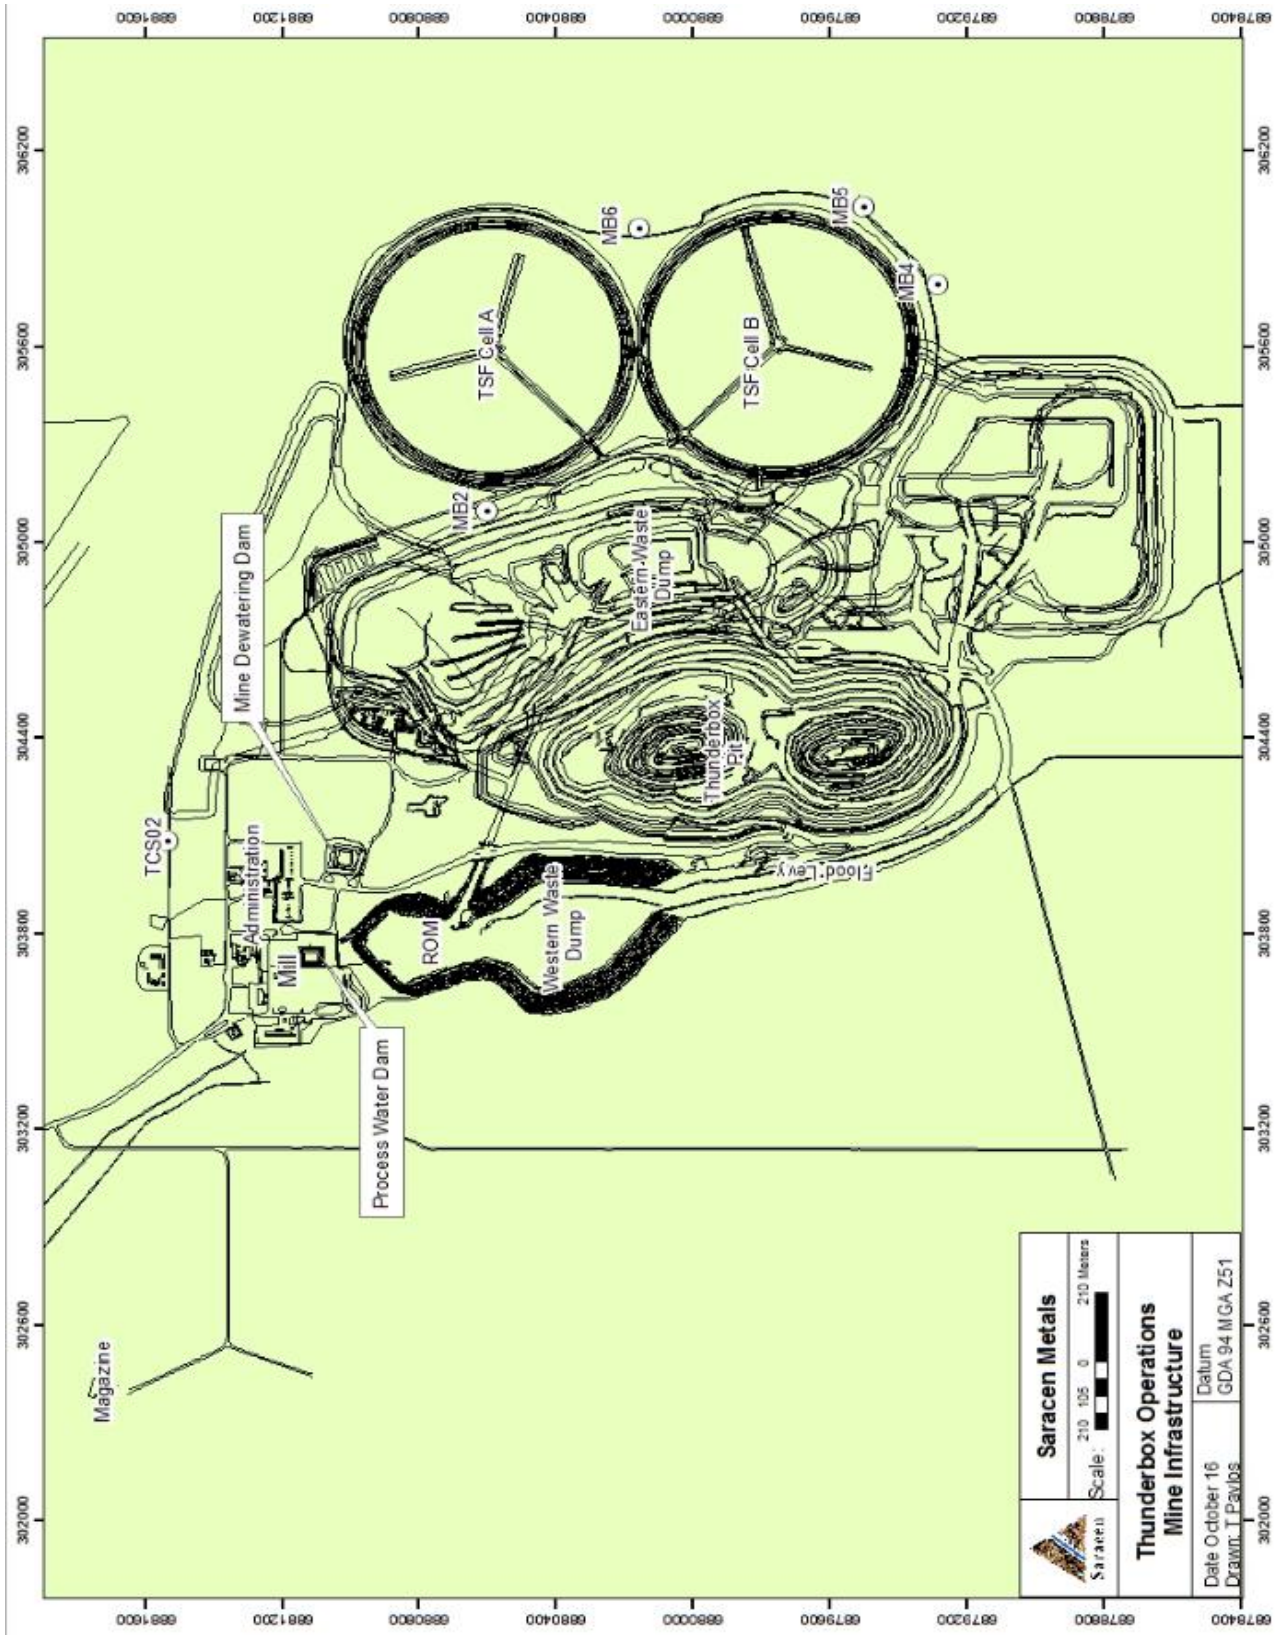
Saracen Metals

Scale: 210 105 0 210 Meters

Thunderbox Operations
Mine Infrastructure

Date October 16
Drawn: T Pavlos

Datum
GDA 94 MGA Z51

Saracen

TSF Cell A
TSF Cell B
MB6
MB5
MB4
MB2
Eastern Waste Dump
Thunderbox Pit
Flood Levy
Western Waste Dump
ROM
Mill
Administration
TCS02
Mine Dewatering Dam
Process Water Dam
Magazine

6881600
6881200
6880800
6880400
6880000
6879600
6879200
6878800
6878400

302000
302600
303200
303800
304400
305000
305600
306200